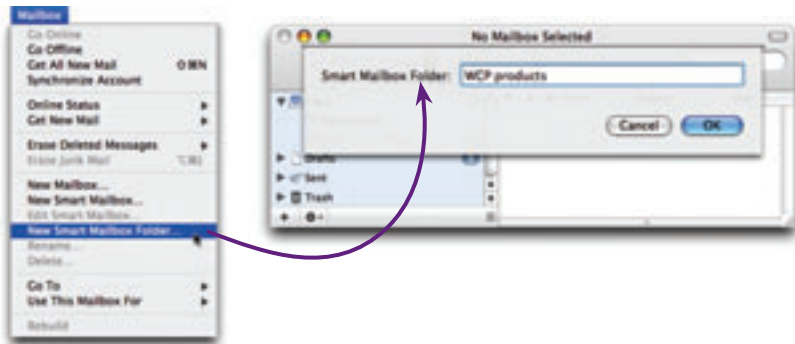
Mailbox
Go Online
Go Offline
Get All New Mail ⇧⌘N
Synchronize Account
Online Status
Get New Mail
Erase Deleted Messages
Erase Junk Mail ⌥⌘J
New Mailbox...
New Smart Mailbox...
Edit Smart Mailbox...
New Smart Mailbox Folder...
Rename...
Delete...
Go To
Use This Mailbox For
Rebuild

No Mailbox Selected
Smart Mailbox Folder: WCP products
Cancel
OK
Drafts
Sent
Trash